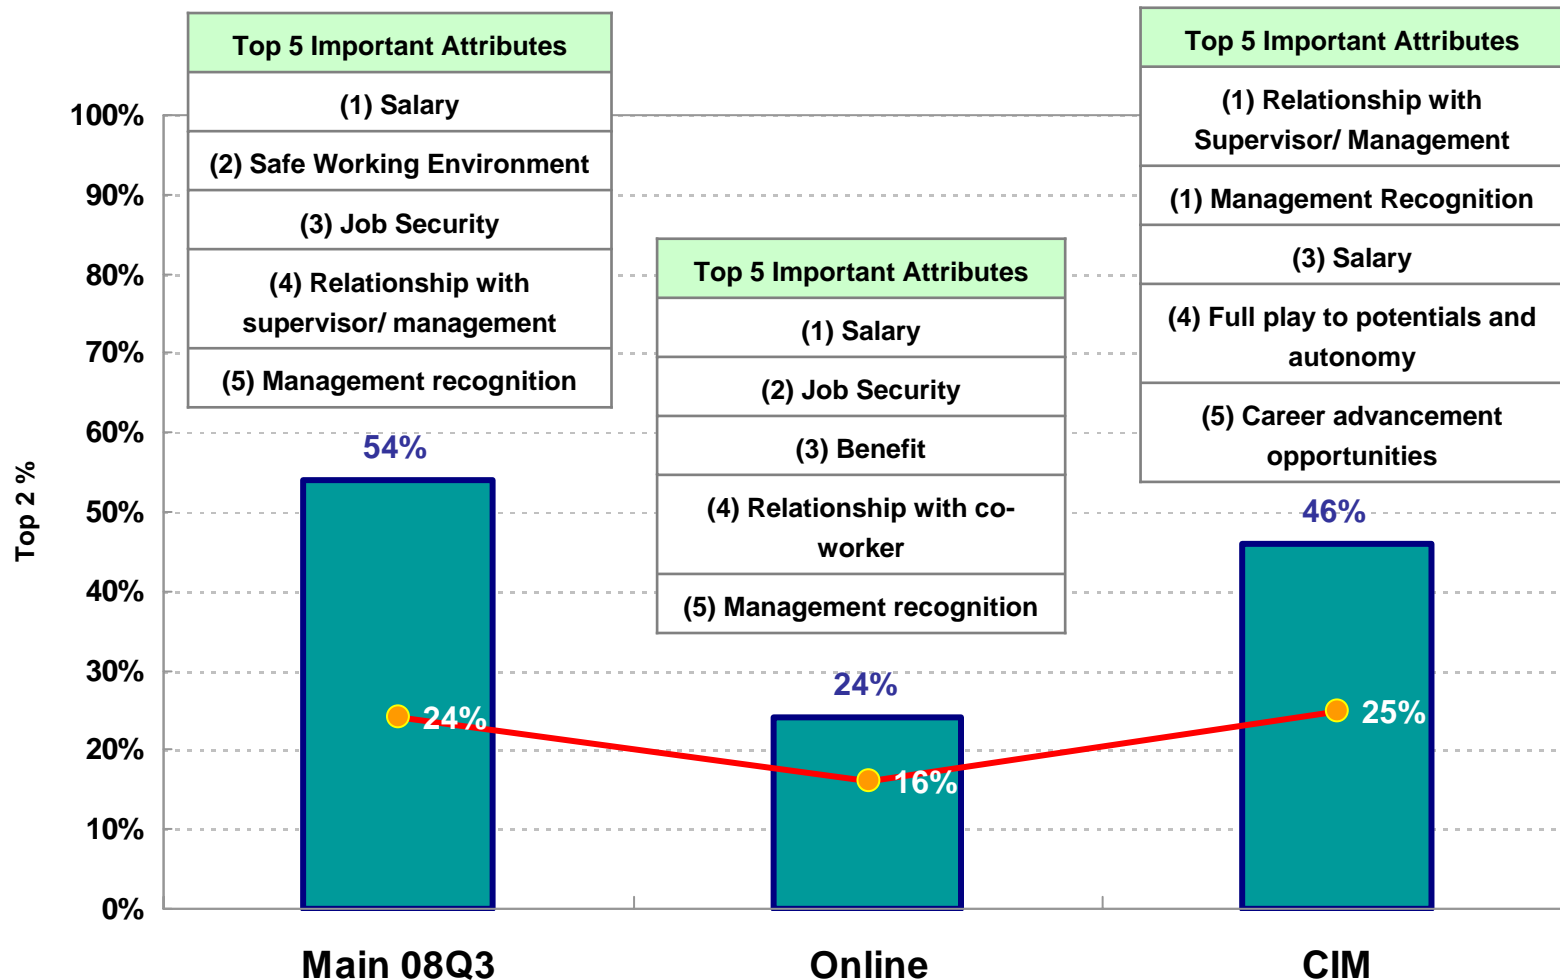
| Top 5 Important Attributes |
|---|
| (1) Salary |
| (2) Safe Working Environment |
| (3) Job Security |
| (4) Relationship with supervisor/ management |
| (5) Management recognition |

| Top 5 Important Attributes |
|---|
| (1) Salary |
| (2) Job Security |
| (3) Benefit |
| (4) Relationship with co-worker |
| (5) Management recognition |

| Top 5 Important Attributes |
|---|
| (1) Relationship with Supervisor/ Management |
| (1) Management Recognition |
| (3) Salary |
| (4) Full play to potentials and autonomy |
| (5) Career advancement opportunities |

100%
90%
80%
70%
60%
50%
40%
30%
20%
10%
0%

Top 2 %

54%
24%
24%
16%
46%
25%

Main 08Q3
Online
CIM